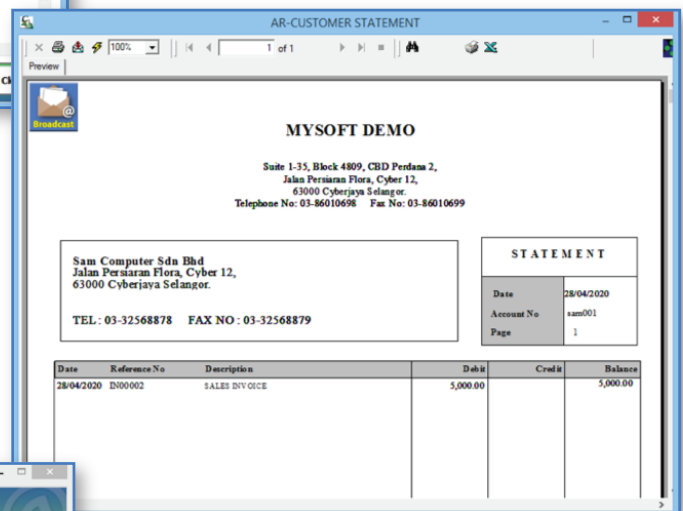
AR-CUSTOMER STATEMENT

100%
1 of 1

Preview

Cl

Broadcast

MYSOFT DEMO

Suite 1-35, Block 4809, CBD Perdana 2,
Jalan Persiaran Flora, Cyber 12,
63000 Cyberjaya Selangor.
Telephone No: 03-86010698 Fax No: 03-86010699

Sam Computer Sdn Bhd
Jalan Persiaran Flora, Cyber 12,
63000 Cyberjaya Selangor.

TEL : 03-32568878 FAX NO : 03-32568879

STATEMENT

| Date | 28/04/2020 |
|---|---|
| Account No | sam001 |
| Page | 1 |

| Date | Reference No | Description | Debit | Credit | Balance |
|---|---|---|---|---|---|
| 28/04/2020 | IN00002 | SALES INVOICE | 5,000.00 | | 5,000.00 |